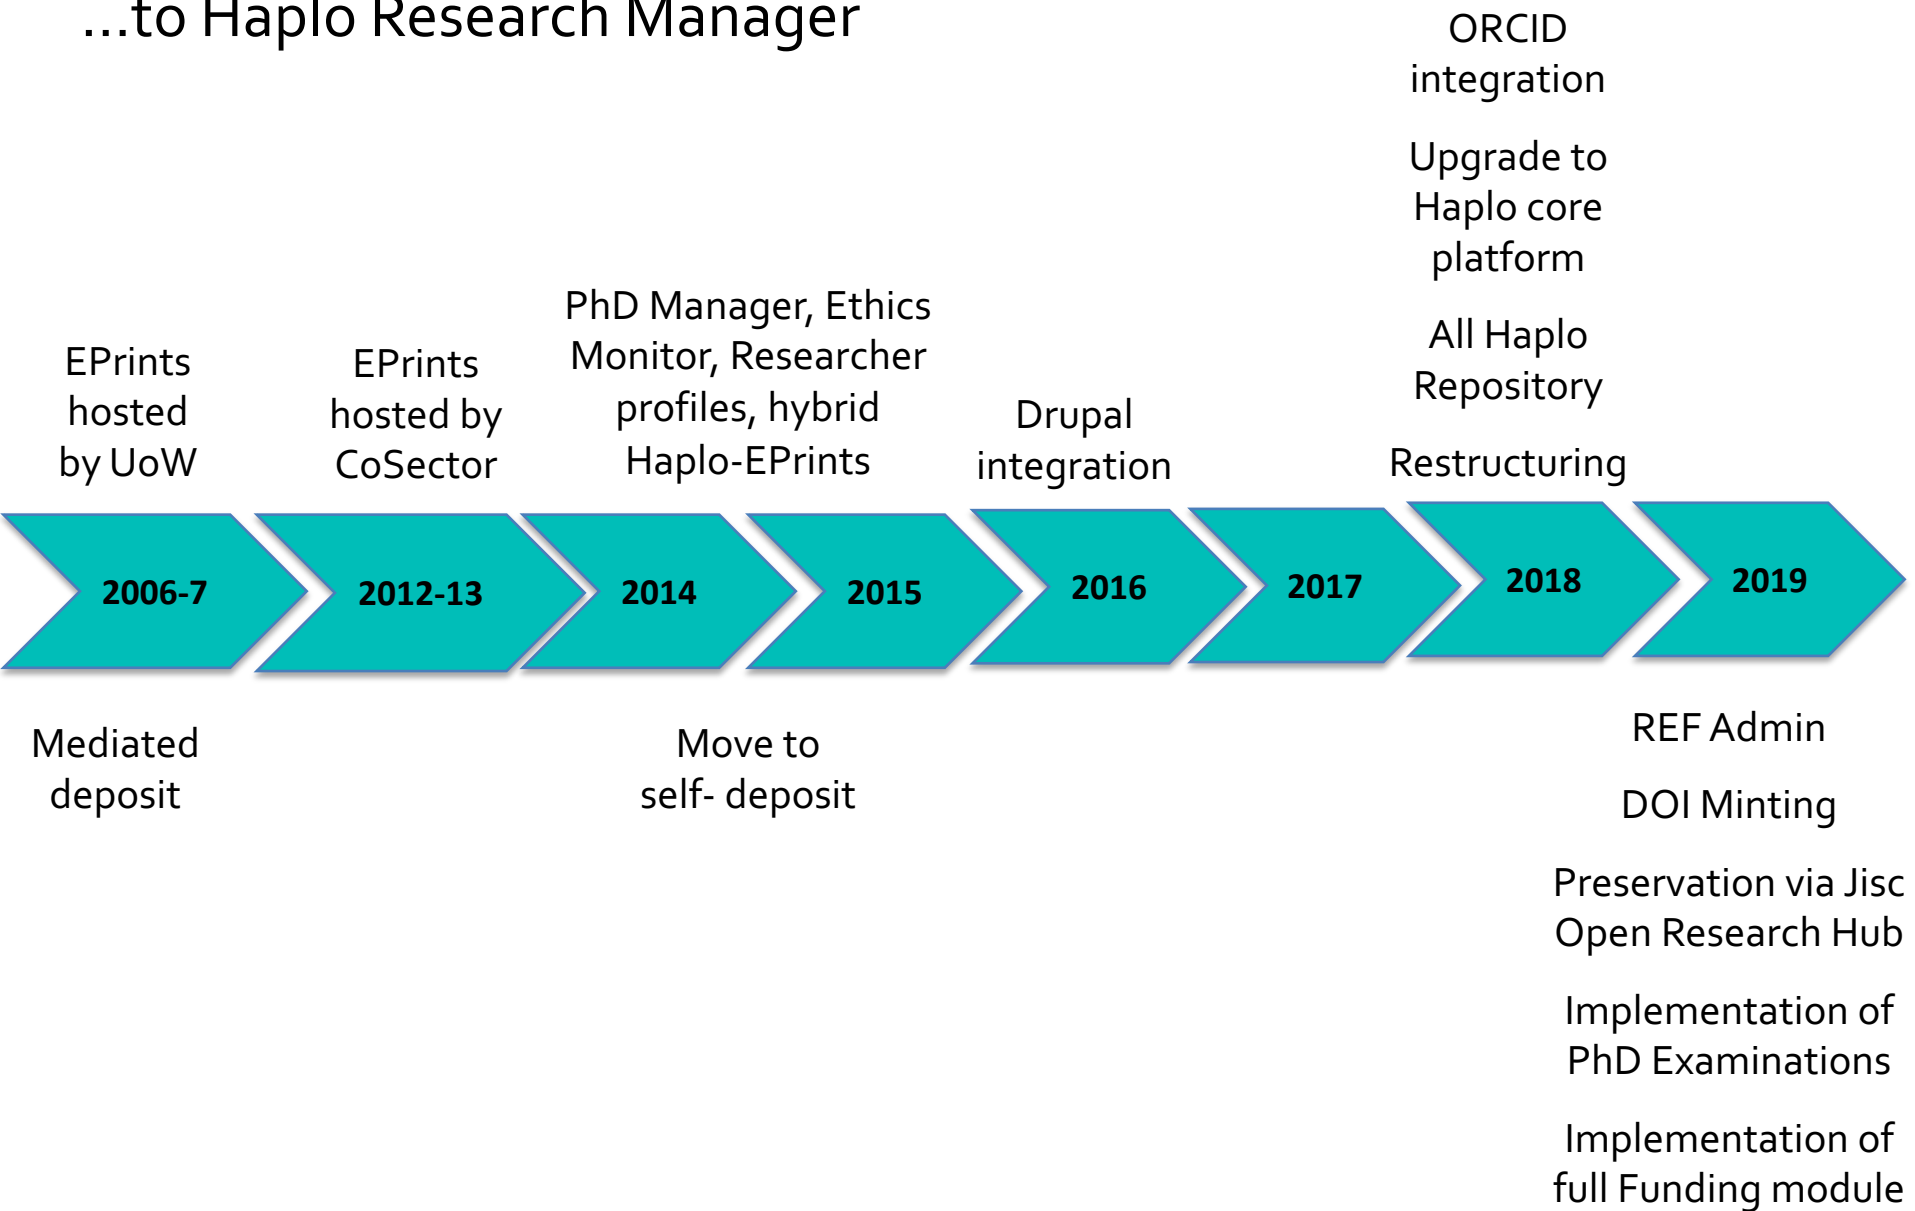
...to Haplo Research Manager

ORCID integration

Upgrade to Haplo core platform

All Haplo Repository

Restructuring

EPrints hosted by UoW

EPrints hosted by CoSector

PhD Manager, Ethics Monitor, Researcher profiles, hybrid Haplo-EPrints

Drupal integration

2006-7

2012-13

2014

2015

2016

2017

2018

2019

Mediated deposit

Move to self- deposit

REF Admin

DOI Minting

Preservation via Jisc Open Research Hub

Implementation of PhD Examinations

Implementation of full Funding module